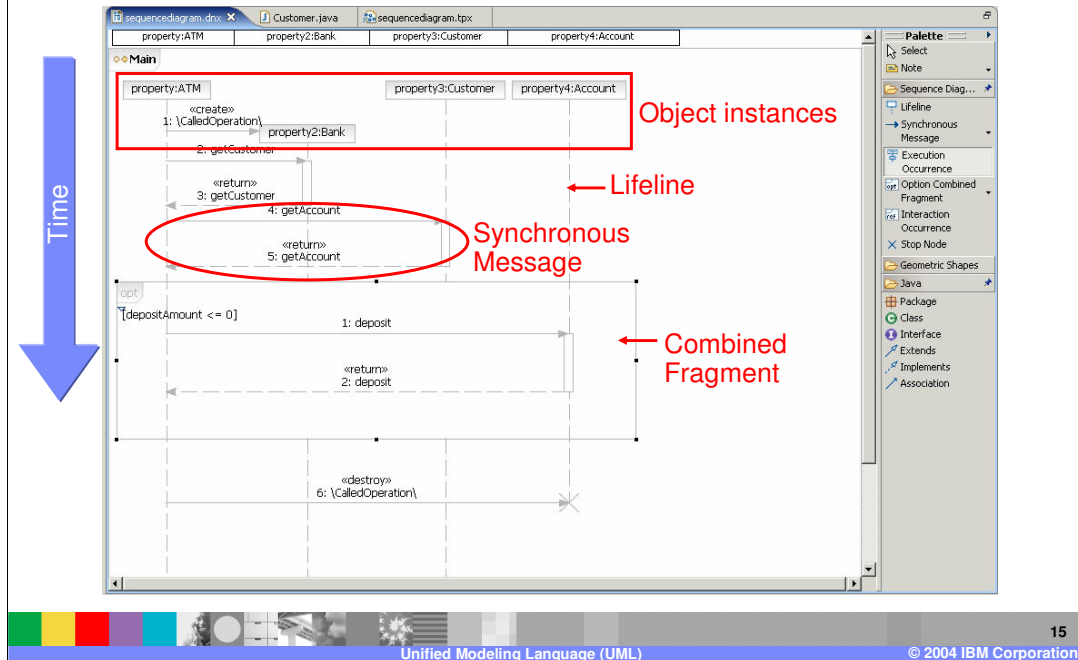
sequencediagram.dnx ✕ Customer.java sequencediagram.tpx

property:ATM property2:Bank property3:Customer property4:Account

Main

property:ATM property3:Customer property4:Account

«create»
1: \CalledOperation\

property2:Bank

Object instances

2: getCustomer

Lifeline

«return»
3: getCustomer

4: getAccount

Time

«return»
5: getAccount

Synchronous Message

opt

[depositAmount <= 0]

1: deposit

Combined Fragment

«return»
2: deposit

«destroy»
6: \CalledOperation\

Palette
Select
Note
Sequence Diag...
Lifeline
Synchronous Message
Execution Occurrence
Option Combined Fragment
Interaction Occurrence
Stop Node
Geometric Shapes
Java
Package
Class
Interface
Extends
Implements
Association

15
Unified Modeling Language (UML)
© 2004 IBM Corporation